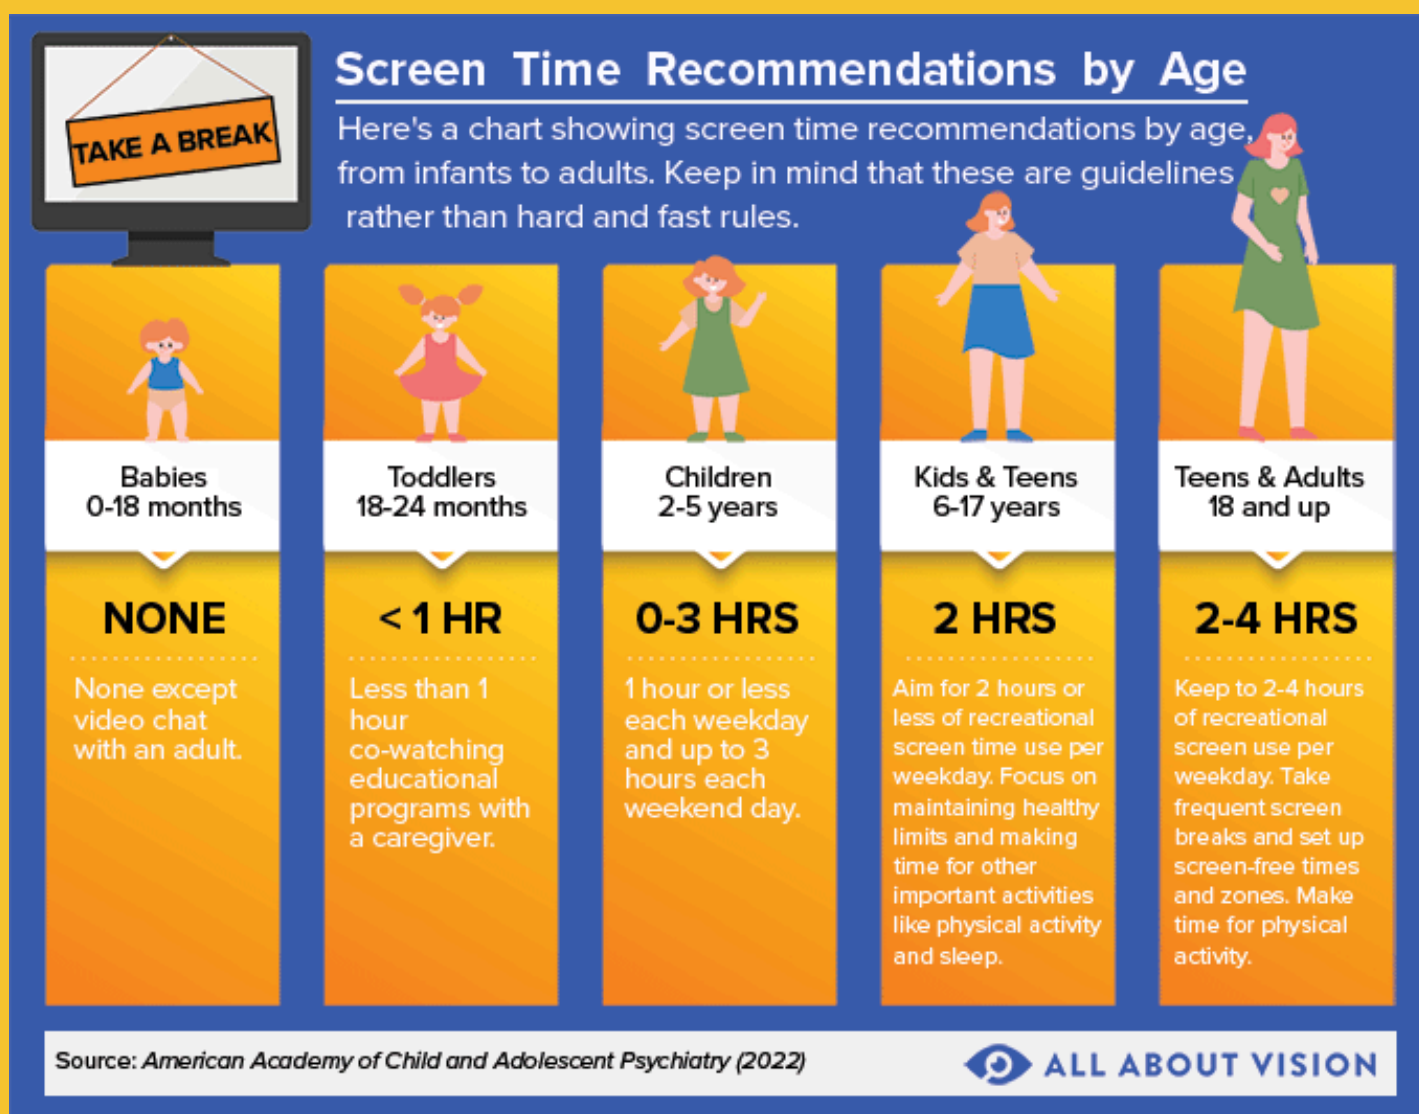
TAKE A BREAK

Screen Time Recommendations by Age

Here's a chart showing screen time recommendations by age, from infants to adults. Keep in mind that these are guidelines rather than hard and fast rules.

Babies
0-18 months

NONE

None except video chat with an adult.

Toddlers
18-24 months

< 1 HR

Less than 1 hour co-watching educational programs with a caregiver.

Children
2-5 years

0-3 HRS

1 hour or less each weekday and up to 3 hours each weekend day.

Kids & Teens
6-17 years

2 HRS

Aim for 2 hours or less of recreational screen time use per weekday. Focus on maintaining healthy limits and making time for other important activities like physical activity and sleep.

Teens & Adults
18 and up

2-4 HRS

Keep to 2-4 hours of recreational screen use per weekday. Take frequent screen breaks and set up screen-free times and zones. Make time for physical activity.

Source: American Academy of Child and Adolescent Psychiatry (2022)

ALL ABOUT VISION